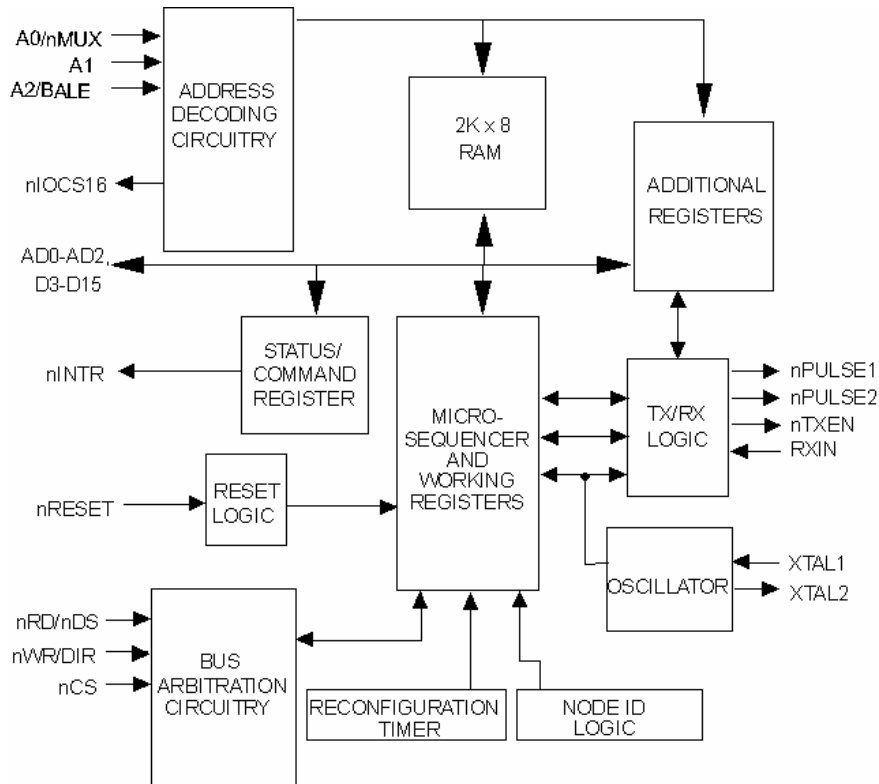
A0/nMUX
A1
A2/BALE
ADDRESS DECODING CIRCUITRY
nIOCS16
2K x 8 RAM
ADDITIONAL REGISTERS
AD0-AD2, D3-D15
STATUS/ COMMAND REGISTER
nINTR
MICRO-SEQUENCER AND WORKING REGISTERS
TX/RX LOGIC
nPULSE1
nPULSE2
nTXEN
RXIN
nRESET
RESET LOGIC
OSCILLATOR
XTAL1
XTAL2
nRD/nDS
nWR/DIR
nCS
BUS ARBITRATION CIRCUITRY
RECONFIGURATION TIMER
NODE ID LOGIC